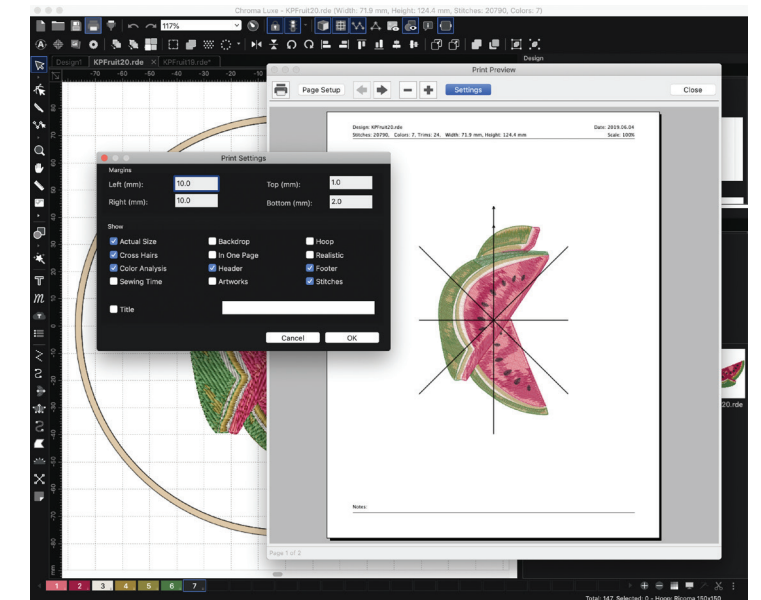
Chroma Luxe - KPFruit20.rde (Width: 71.9 mm, Height: 124.4 mm, Stitches: 20790, Colors: 7)

117%

Design

Design1 KPFruit20.rde KPFruit19.rde

-70 -60 -50 -40 -30 -20 -10

Print Preview

Page Setup Settings Close

Design: KPFruit20.rde
Stitches: 20790, Colors: 7, Trims: 24, Width: 71.9 mm, Height: 124.4 mm

Date: 2019.06.04
Scale: 100%

Notes:

Page 1 of 2

Print Settings

Margins

Left (mm): 10.0
Top (mm): 1.0
Right (mm): 10.0
Bottom (mm): 2.0

Show

Actual Size
Backdrop
Hoop
Cross Hairs
In One Page
Realistic
Color Analysis
Header
Footer
Sewing Time
Artworks
Stitches

Title

Cancel OK

19.rde

1 2 3 4 5 6 7

Total: 147, Selected: 0 - Hoop: Ricoma 150x150